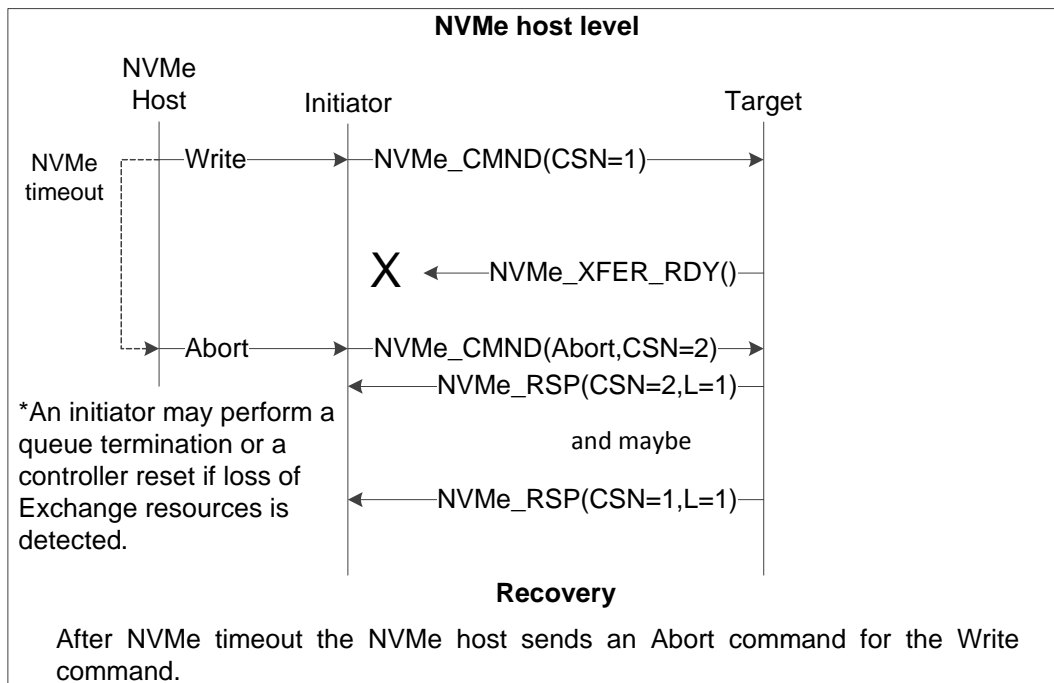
**NVMe host level**

NVMe Host

Initiator

Target

NVMe timeout

Write

NVMe_CMND(CSN=1)

X

NVMe_XFER_RDY()

Abort

NVMe_CMND(Abort,CSN=2)

NVMe_RSP(CSN=2,L=1)

*An initiator may perform a queue termination or a controller reset if loss of Exchange resources is detected.

and maybe

NVMe_RSP(CSN=1,L=1)

**Recovery**

After NVMe timeout the NVMe host sends an Abort command for the Write command.